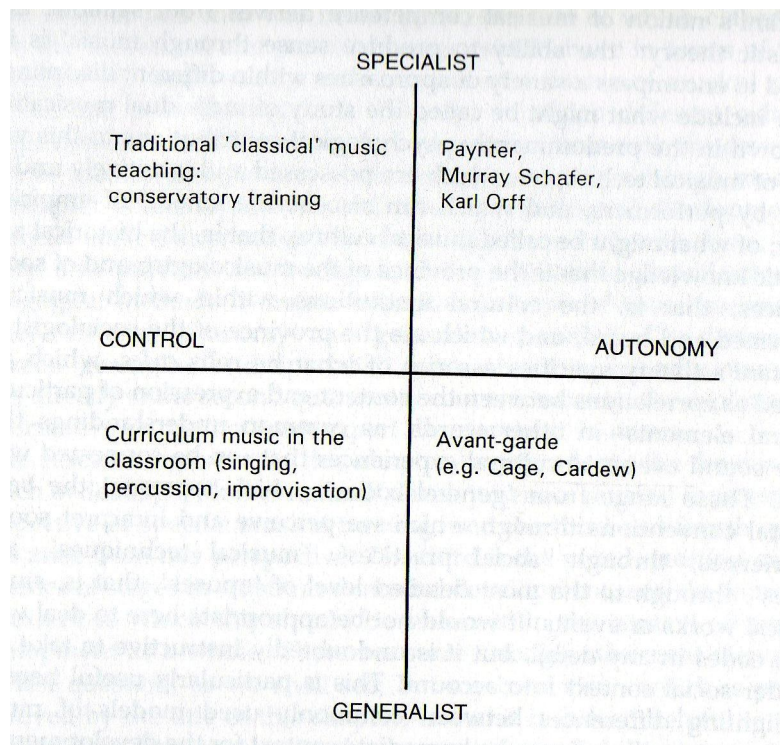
SPECIALIST

Traditional 'classical' music teaching: conservatory training

Paynter, Murray Schafer, Karl Orff

CONTROL

AUTONOMY

Curriculum music in the classroom (singing, percussion, improvisation)

Avant-garde (e.g. Cage, Cardew)

GENERALIST